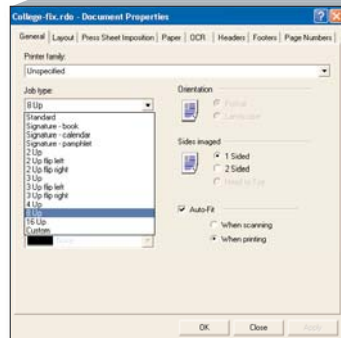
College-fix.rdo - Document Properties

General | Layout | Press Sheet Imposition | Paper | OCR | Headers | Footers | Page Numbers

Printer family:
Unspecified

Job type:
8 Up
Standard
Signature - book
Signature - calendar
Signature - pamphlet
2 Up
2 Up flip left
2 Up flip right
3 Up
3 Up flip left
3 Up flip right
4 Up
8 Up
16 Up
Custom

Orientation
Portrait
Landscape

Sides imaged
1 Sided
2 Sided
Head to Toe

Auto-Fit
When scanning
When printing

OK | Close | Apply